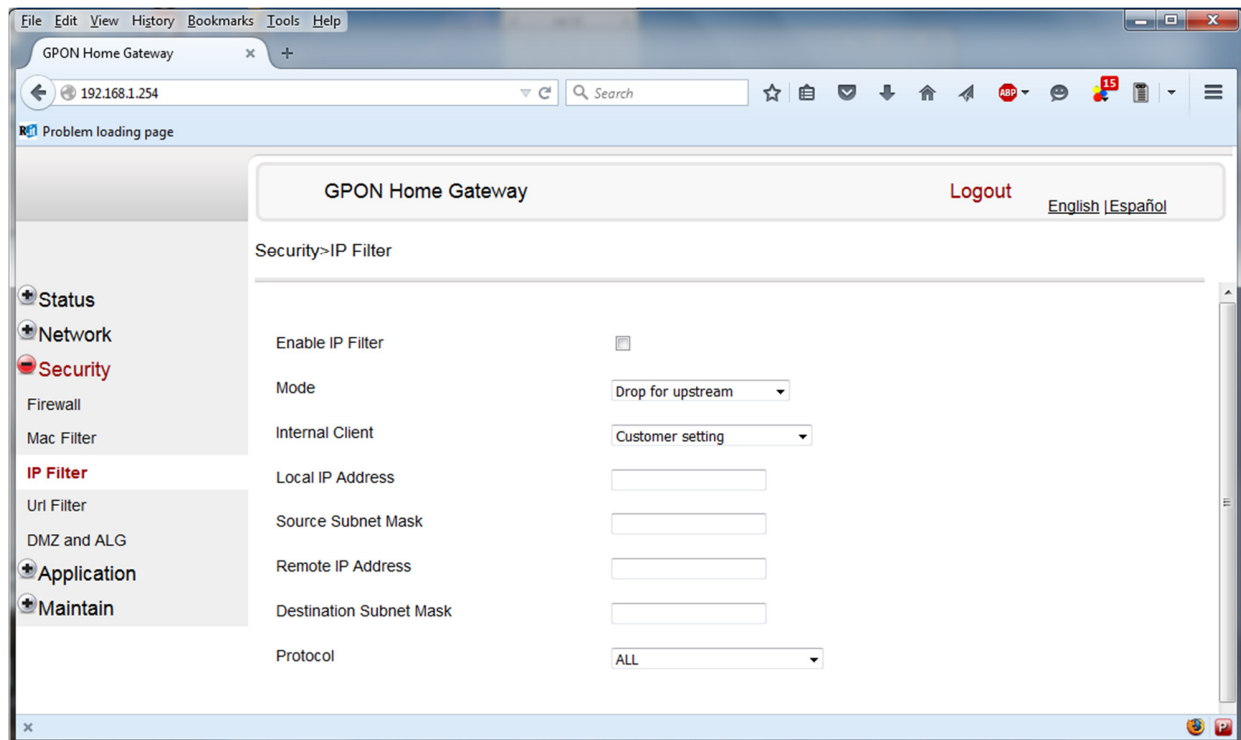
File Edit View History Bookmarks Tools Help

GPON Home Gateway ×

192.168.1.254

Search

15

Problem loading page

GPON Home Gateway

Logout

English | Español

Security>IP Filter

Status
Network
Security
Firewall
Mac Filter
IP Filter
Url Filter
DMZ and ALG
Application
Maintain

Enable IP Filter

Mode | Drop for upstream

Internal Client | Customer setting

Local IP Address

Source Subnet Mask

Remote IP Address

Destination Subnet Mask

Protocol | ALL

×